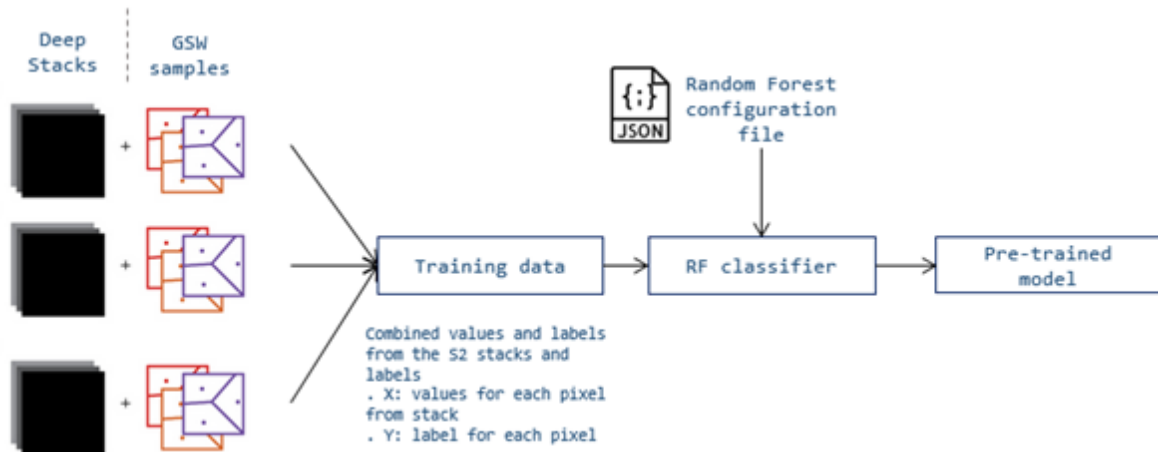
Deep Stacks

GSW samples

+

+

+

{;}
JSON

Random Forest configuration file

Training data

RF classifier

Pre-trained model

Combined values and labels from the S2 stacks and labels
. X: values for each pixel from stack
. Y: label for each pixel